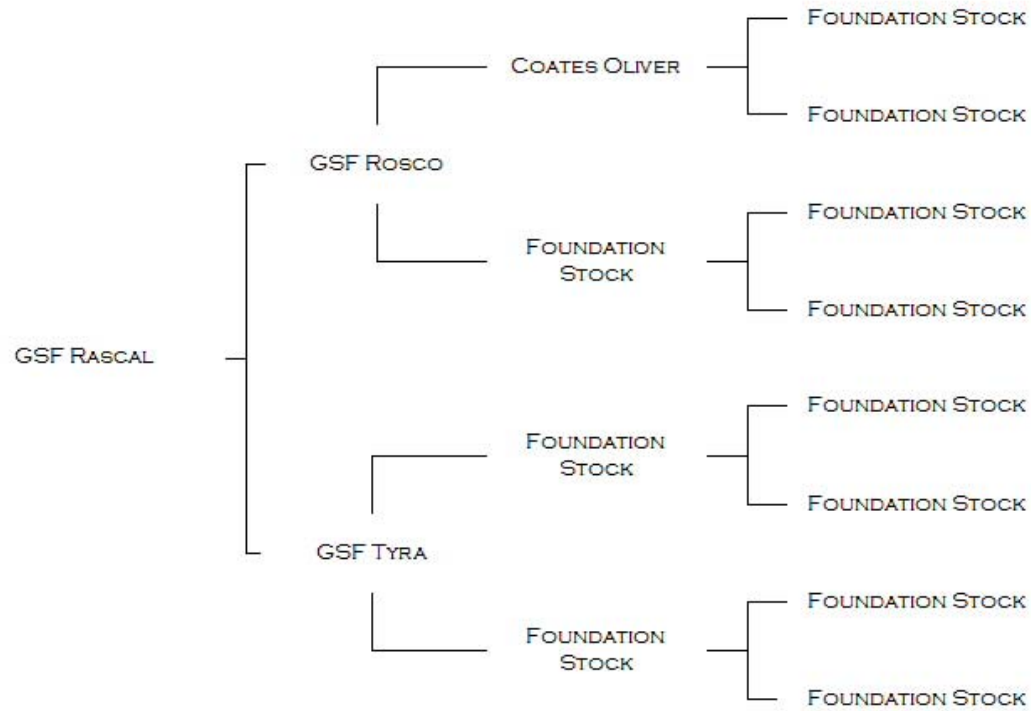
GSF Rascal

GSF Rosco

Coates Oliver

Foundation Stock

Foundation Stock

Foundation Stock

Foundation Stock

Foundation Stock

GSF Tyra

Foundation Stock

Foundation Stock

Foundation Stock

Foundation Stock

Foundation Stock

Foundation Stock